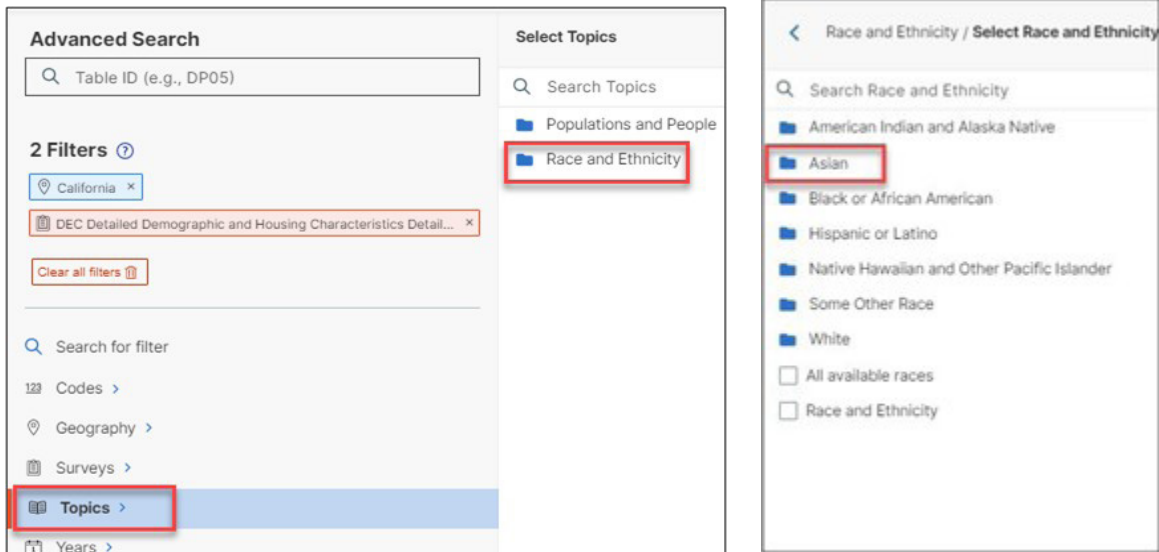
Advanced Search

Table ID (e.g., DP05)

2 Filters ?

California ×

DEC Detailed Demographic and Housing Characteristics Detail... ×

Clear all filters

Search for filter

123 Codes >

Geography >

Surveys >

Topics >

Years >

Select Topics

Search Topics

Populations and People

Race and Ethnicity

< Race and Ethnicity / Select Race and Ethnicity

Search Race and Ethnicity

American Indian and Alaska Native

Asian

Black or African American

Hispanic or Latino

Native Hawaiian and Other Pacific Islander

Some Other Race

White

All available races

Race and Ethnicity